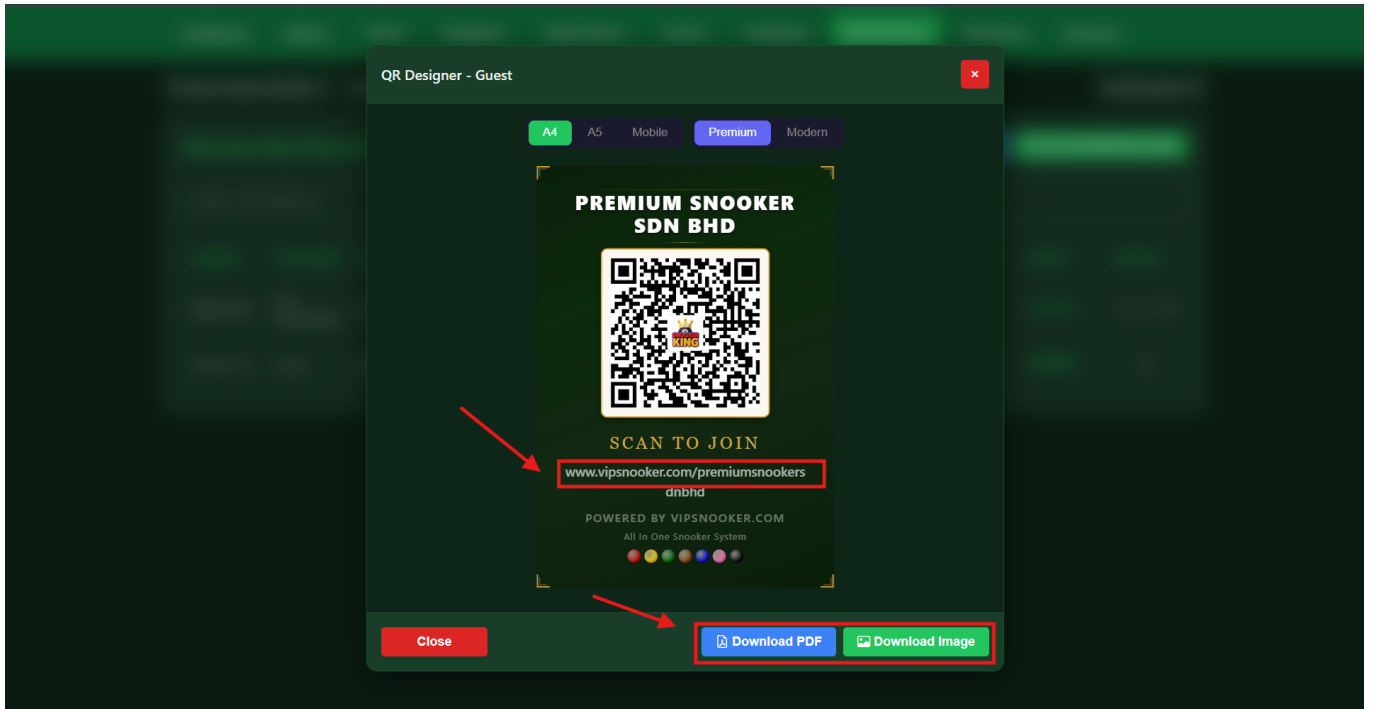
QR Designer - Guest

×

A4 A5 Mobile Premium Modern

PREMIUM SNOOKER SDN BHD

KING

SCAN TO JOIN

www.vipsnooker.com/premiumsnookersdnbhd

POWERED BY VIPSNOOKER.COM

All In One Snooker System

Close

Download PDF

Download Image